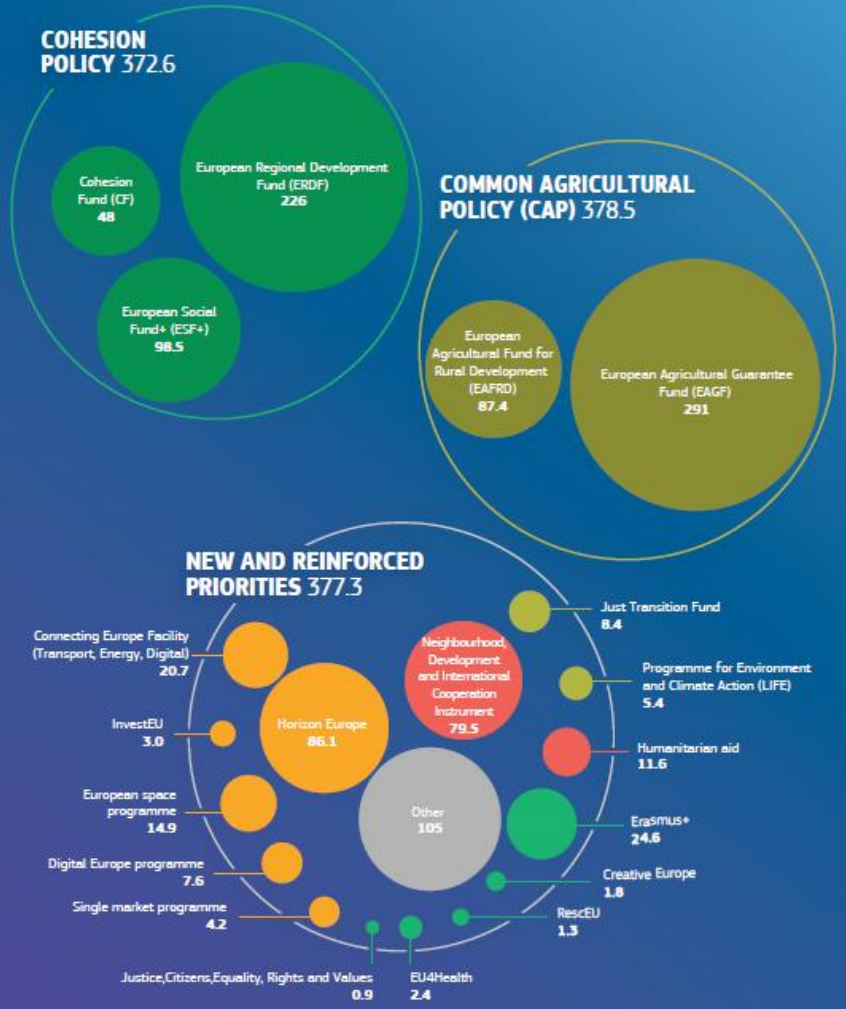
COHESION POLICY 372.6

Cohesion Fund (CF) 48

European Regional Development Fund (ERDF) 226

European Social Fund+ (ESF+) 98.5

COMMON AGRICULTURAL POLICY (CAP) 378.5

European Agricultural Fund for Rural Development (EAFRD) 87.4

European Agricultural Guarantee Fund (EAGF) 291

NEW AND REINFORCED PRIORITIES 377.3

Connecting Europe Facility (Transport, Energy, Digital) 20.7

InvestEU 3.0

European space programme 14.9

Digital Europe programme 7.6

Single market programme 4.2

Horizon Europe 86.1

Neighbourhood, Development and International Cooperation Instrument 79.5

Other 105

Just Transition Fund 8.4

Programme for Environment and Climate Action (LIFE) 5.4

Humanitarian aid 11.6

Erasmus+ 24.6

Creative Europe 1.8

RescEU 1.3

Justice,Citizens,Equality, Rights and Values 0.9

EU4Health 2.4